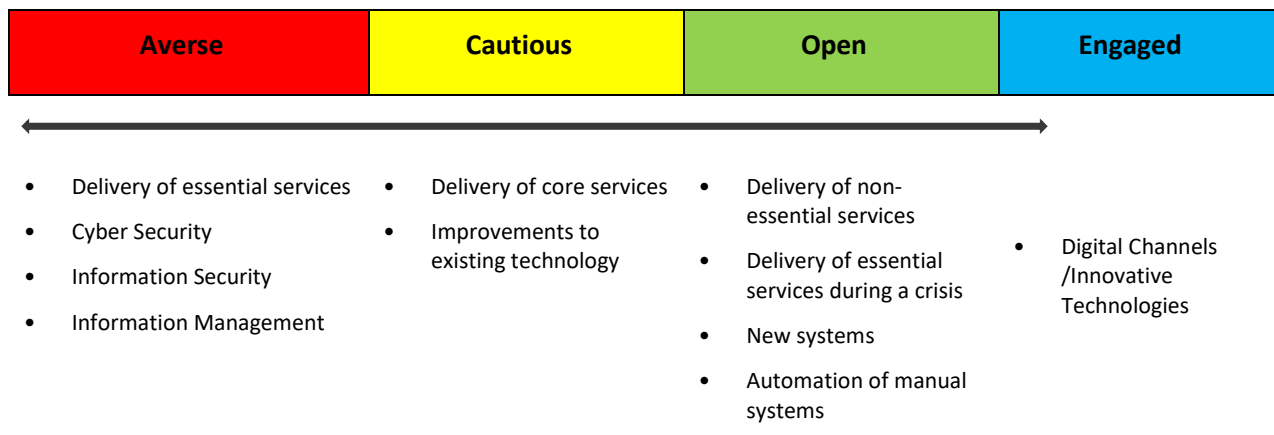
| Averse | Cautious | Open | Engaged |
|---|---|---|---|

• Delivery of essential services
• Cyber Security
• Information Security
• Information Management

• Delivery of core services
• Improvements to existing technology

• Delivery of non-essential services
• Delivery of essential services during a crisis
• New systems
• Automation of manual systems

• Digital Channels /Innovative Technologies